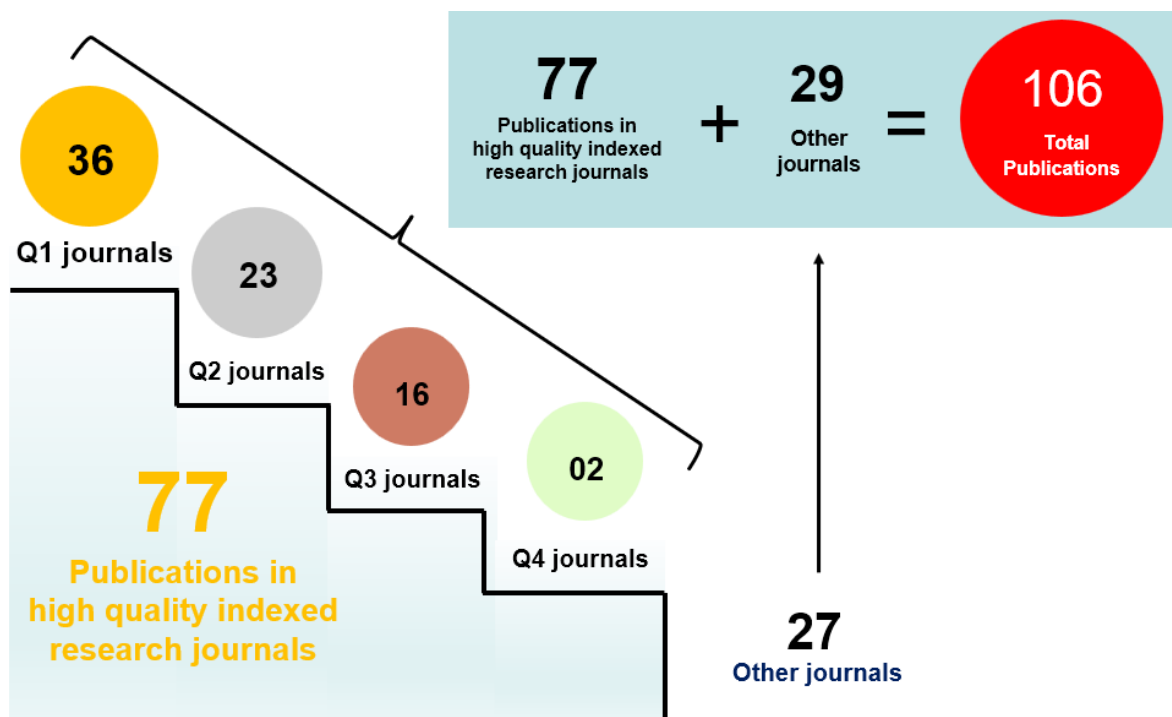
77
Publications in high quality indexed research journals

+

29
Other journals

=

106
Total Publications

36
Q1 journals

23
Q2 journals

16
Q3 journals

02
Q4 journals

77
Publications in high quality indexed research journals

27
Other journals